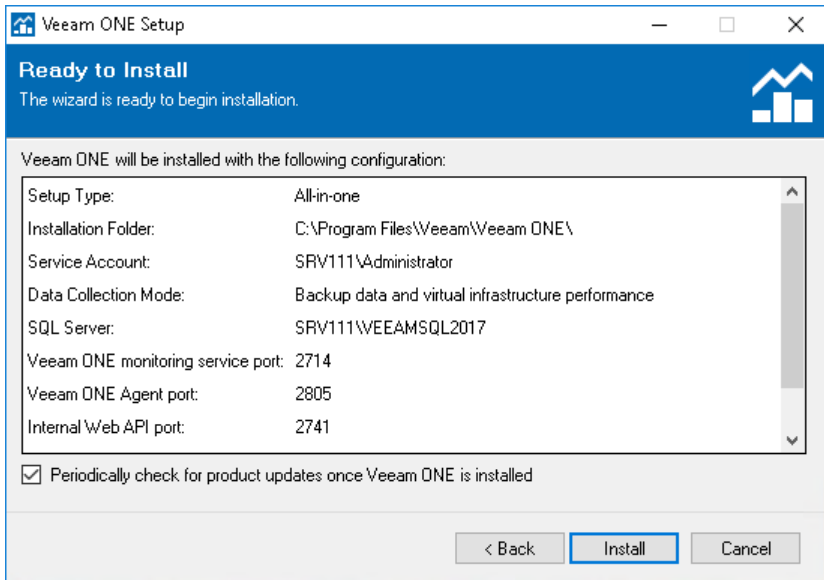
Veeam ONE Setup

Ready to Install
The wizard is ready to begin installation.

Veeam ONE will be installed with the following configuration:

| | |
|---|---|
| Setup Type: | All-in-one |
| Installation Folder: | C:\Program Files\Veeam\Veeam ONE\ |
| Service Account: | SRV111\Administrator |
| Data Collection Mode: | Backup data and virtual infrastructure performance |
| SQL Server: | SRV111\VEEAMSQL2017 |
| Veeam ONE monitoring service port: | 2714 |
| Veeam ONE Agent port: | 2805 |
| Internal Web API port: | 2741 |

☑ Periodically check for product updates once Veeam ONE is installed

< Back | Install | Cancel